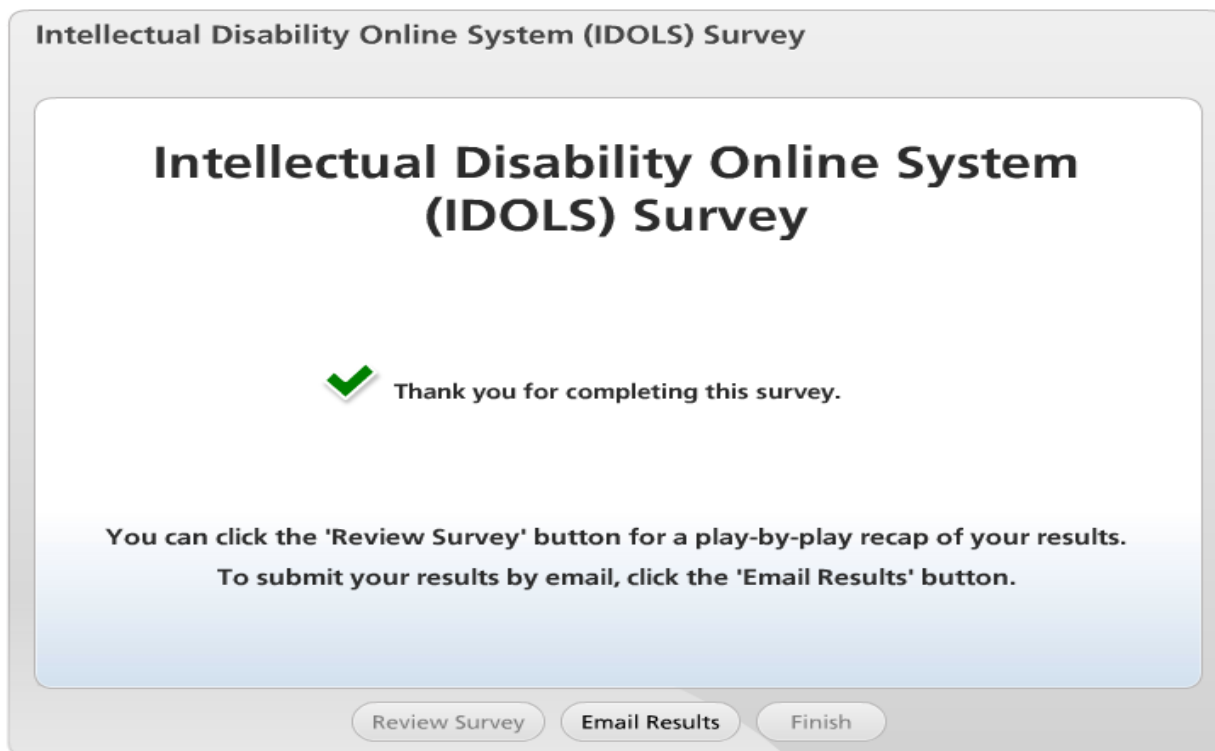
Intellectual Disability Online System (IDOLS) Survey

Intellectual Disability Online System (IDOLS) Survey

Thank you for completing this survey.

You can click the 'Review Survey' button for a play-by-play recap of your results.

To submit your results by email, click the 'Email Results' button.

Review Survey

Email Results

Finish